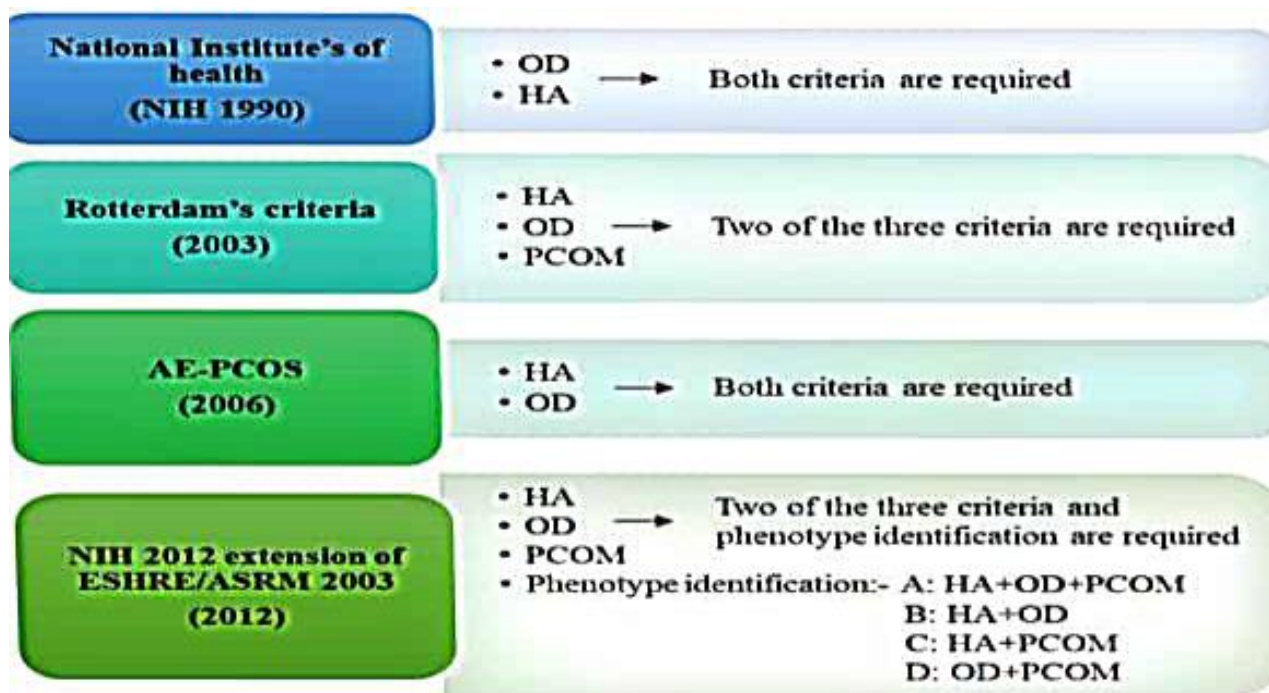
National Institute's of health
(NIH 1990)

• OD
• HA
Both criteria are required

Rotterdam's criteria
(2003)

• HA
• OD
• PCOM
Two of the three criteria are required

AE-PCOS
(2006)

• HA
• OD
Both criteria are required

NIH 2012 extension of ESHRE/ASRM 2003
(2012)

• HA
• OD
• PCOM
Two of the three criteria and phenotype identification are required
• Phenotype identification:- A: HA+OD+PCOM
B: HA+OD
C: HA+PCOM
D: OD+PCOM